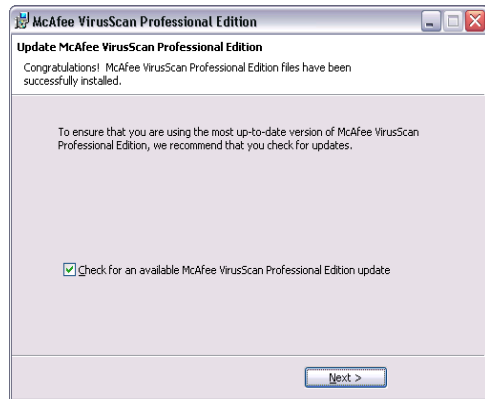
McAfee VirusScan Professional Edition

Update McAfee VirusScan Professional Edition

Congratulations! McAfee VirusScan Professional Edition files have been successfully installed.

To ensure that you are using the most up-to-date version of McAfee VirusScan Professional Edition, we recommend that you check for updates.

Check for an available McAfee VirusScan Professional Edition update

Next >